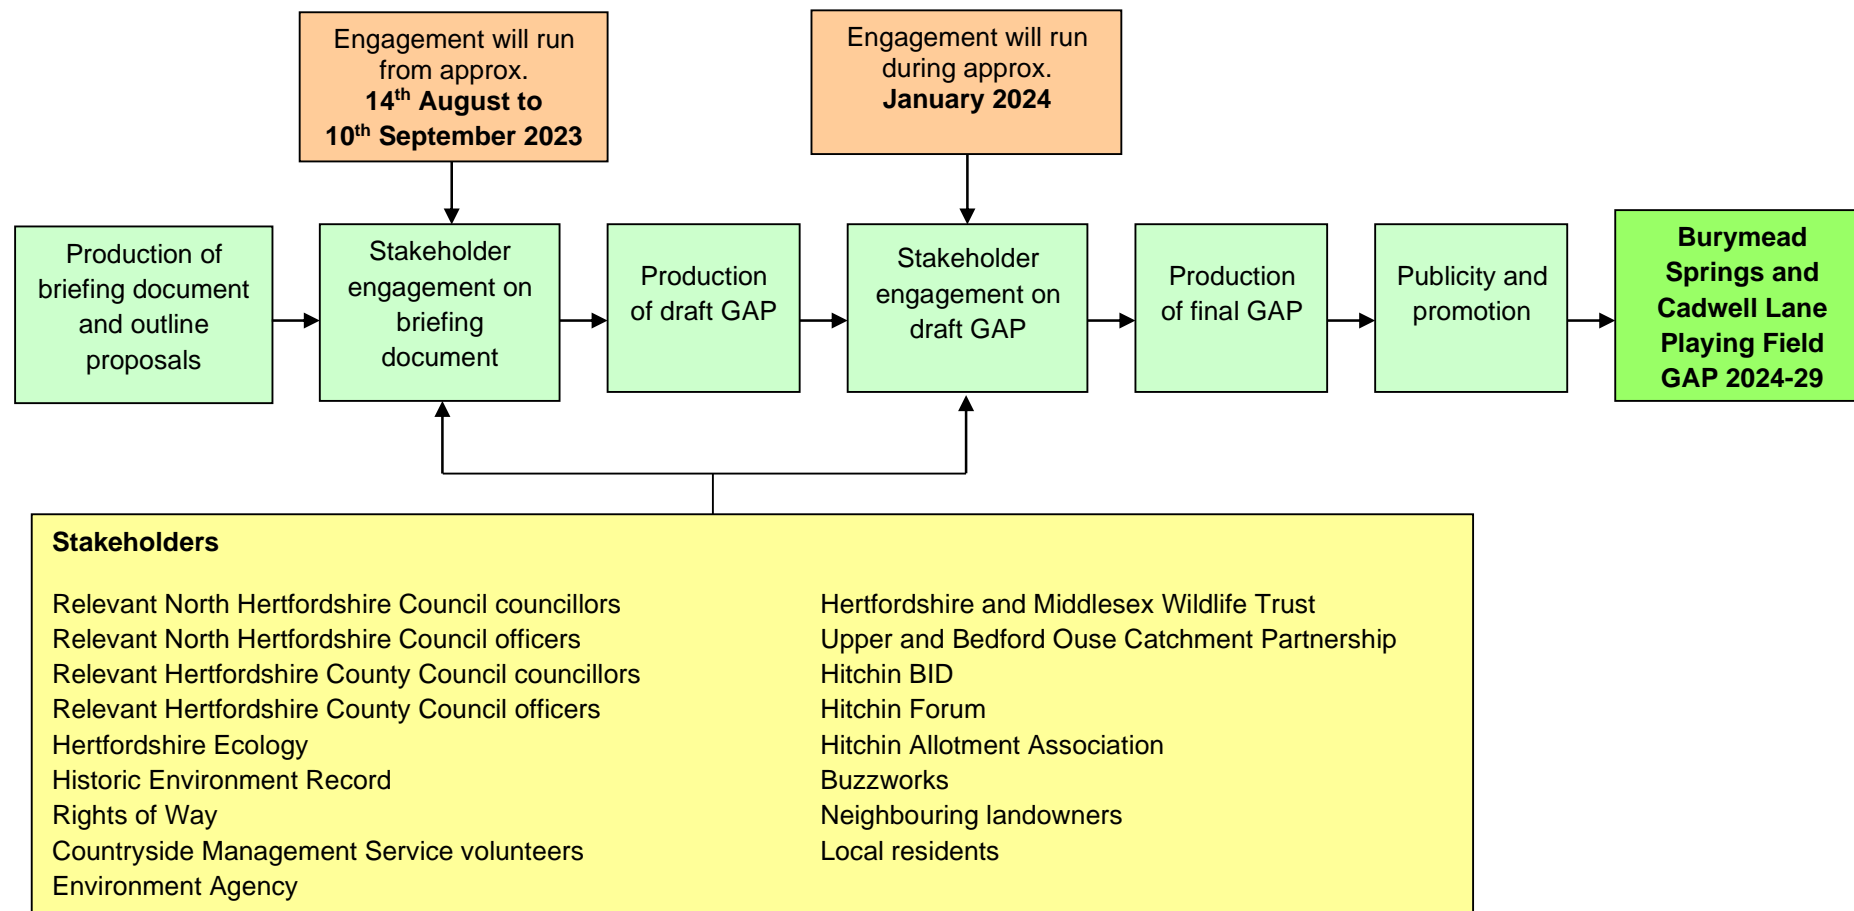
Engagement will run from approx. **14th August to 10th September 2023**

Engagement will run during approx. **January 2024**

Production of briefing document and outline proposals

Stakeholder engagement on briefing document

Production of draft GAP

Stakeholder engagement on draft GAP

Production of final GAP

Publicity and promotion

**Burymead Springs and Cadwell Lane Playing Field GAP 2024-29**

**Stakeholders**

Relevant North Hertfordshire Council councillors
Relevant North Hertfordshire Council officers
Relevant Hertfordshire County Council councillors
Relevant Hertfordshire County Council officers
Hertfordshire Ecology
Historic Environment Record
Rights of Way
Countryside Management Service volunteers
Environment Agency

Hertfordshire and Middlesex Wildlife Trust
Upper and Bedford Ouse Catchment Partnership
Hitchin BID
Hitchin Forum
Hitchin Allotment Association
Buzzworks
Neighbouring landowners
Local residents